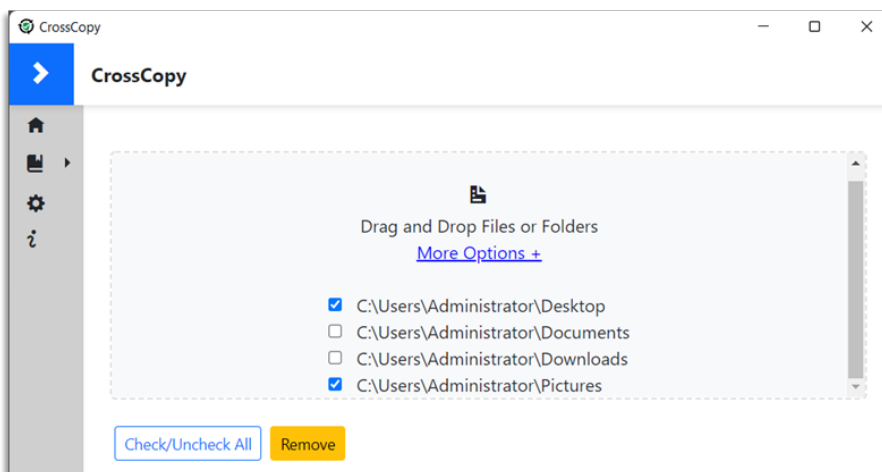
CrossCopy

CrossCopy

Drag and Drop Files or Folders

More Options +

C:\Users\Administrator\Desktop
C:\Users\Administrator\Documents
C:\Users\Administrator\Downloads
C:\Users\Administrator\Pictures

Check/Uncheck All

Remove